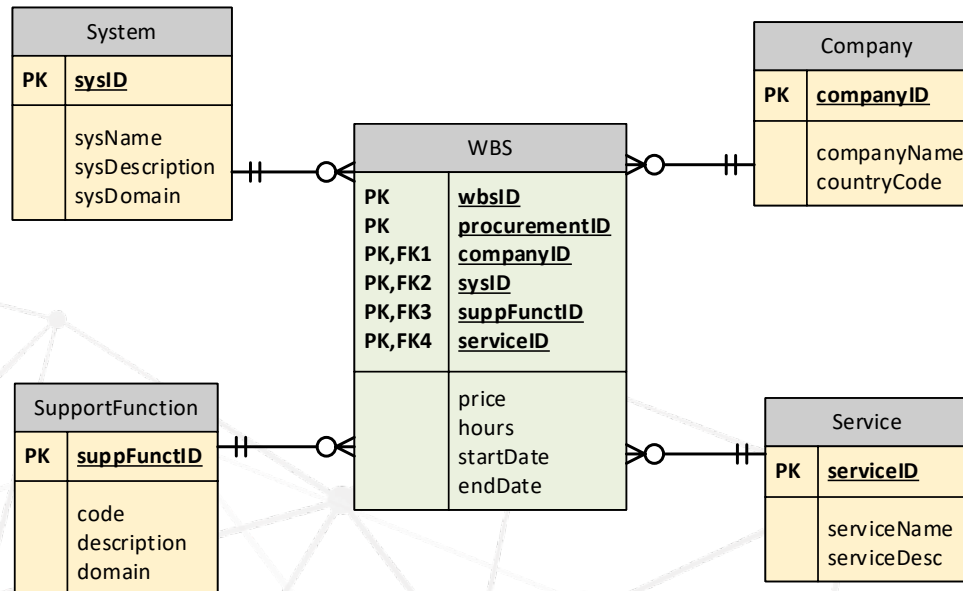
System

| PK | sysID |
|---|---|
| | sysName sysDescription sysDomain |

WBS

| PK | wbsID |
|---|---|
| PK | procurementID |
| PK,FK1 | companyID |
| PK,FK2 | sysID |
| PK,FK3 | suppFunctID |
| PK,FK4 | serviceID |
| | price hours startDate endDate |

Company

| PK | companyID |
|---|---|
| | companyName countryCode |

SupportFunction

| PK | suppFunctID |
|---|---|
| | code description domain |

Service

| PK | serviceID |
|---|---|
| | serviceName serviceDesc |